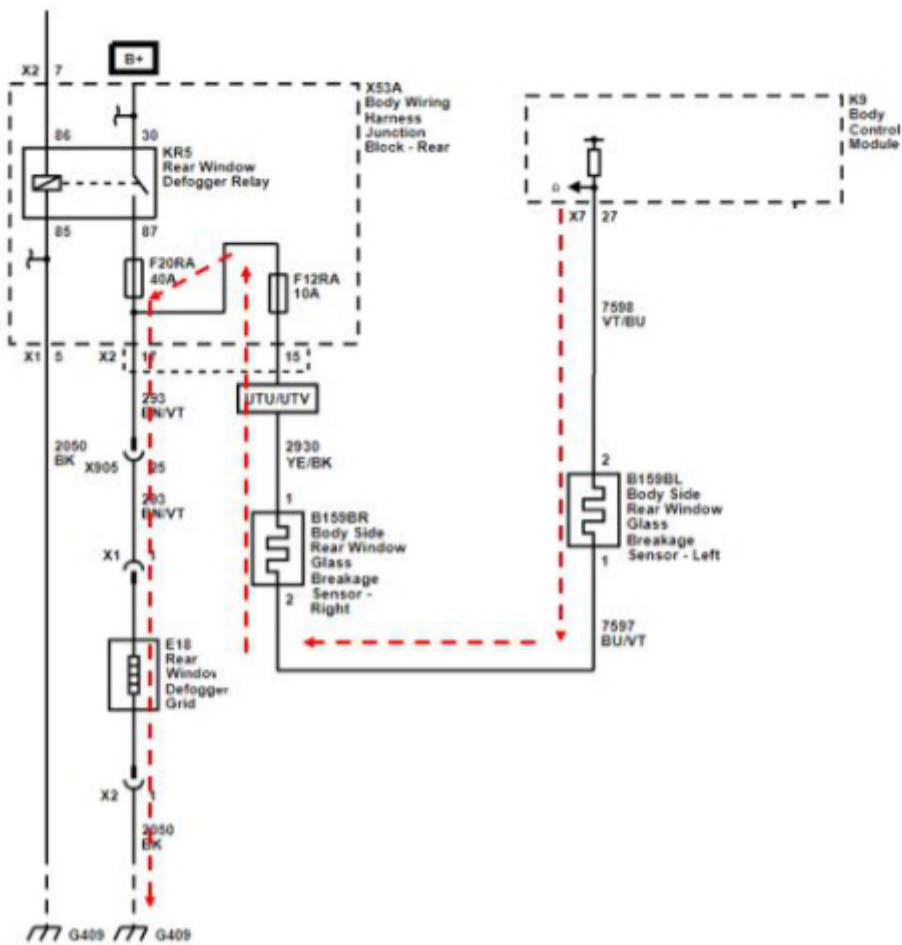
X2 7

B+

X53A
Body Wiring
Harness
Junction
Block - Rear

86 30

KR5
Rear Window
Defogger Relay

85 87

F20RA
40A

F12RA
10A

X1 5 X2 17 15

UTU/UTV

293
BN/VT

2050
BK

X905 25

293
BN/VT

2930
YE/BK

1

B159BR
Body Side
Rear Window
Glass
Breakage
Sensor -
Right

2

X1

E18
Rear
Window
Defogger
Grid

X2 1

2050
BK

G409 G409

K9
Body
Control
Module

X7 27

7598
VT/BU

2

B159BL
Body Side
Rear Window
Glass
Breakage
Sensor - Left

1

7597
BU/VT